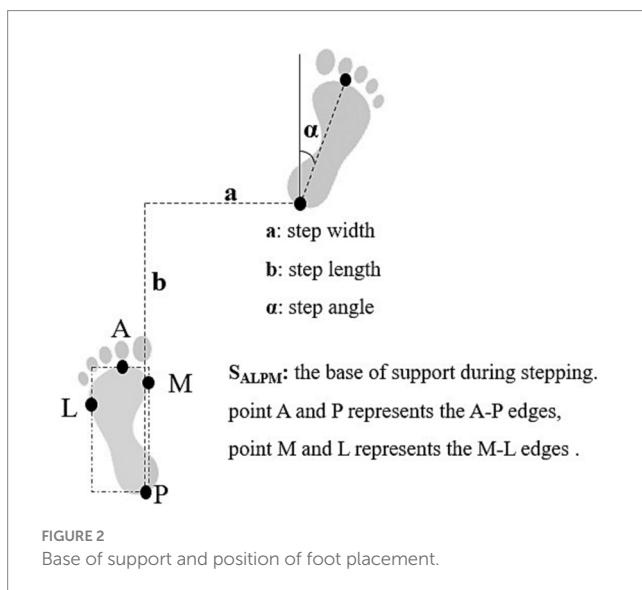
α

a

a: step width

b: step length

α: step angle

b

A

M

L

P

$S_{ALPM}$: the base of support during stepping. point A and P represents the A-P edges, point M and L represents the M-L edges .

FIGURE 2
Base of support and position of foot placement.